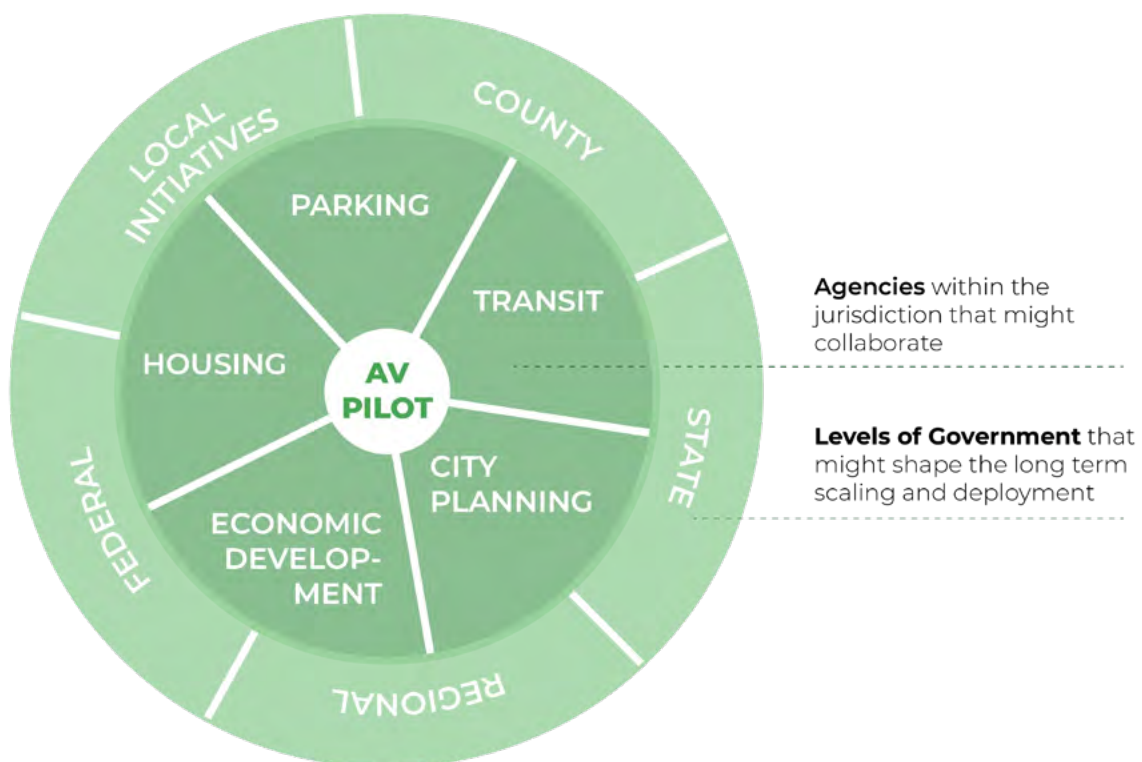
AV PILOT

PARKING

TRANSIT

CITY PLANNING

ECONOMIC DEVELOPMENT

HOUSING

LOCAL INITIATIVES

COUNTY

STATE

REGIONAL

FEDERAL

**Agencies** within the jurisdiction that might collaborate

**Levels of Government** that might shape the long term scaling and deployment